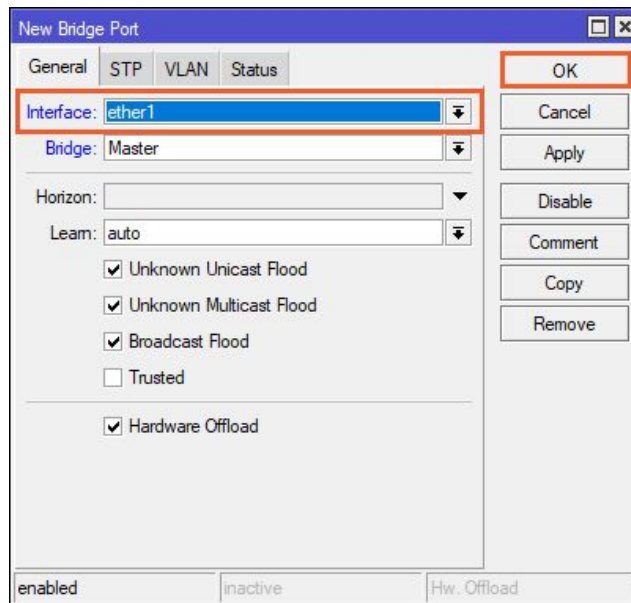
New Bridge Port

General STP VLAN Status

Interface: ether1
Bridge: Master

Horizon:
Learn: auto

Unknown Unicast Flood
Unknown Multicast Flood
Broadcast Flood
Trusted

Hardware Offload

OK
Cancel
Apply
Disable
Comment
Copy
Remove

enabled | inactive | Hw. Offload